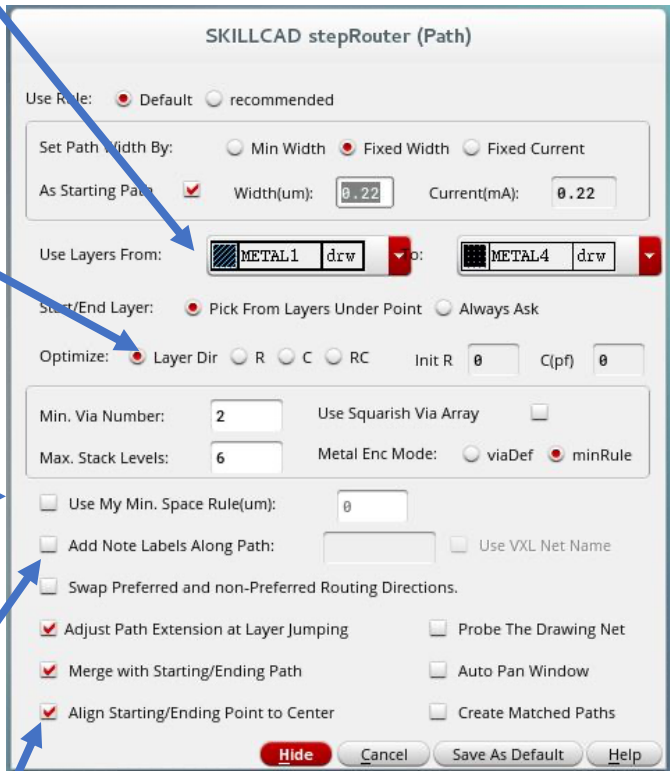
SKILLCAD stepRouter (Path)

Use Rule: Default recommended

Set Path Width By: Min Width Fixed Width Fixed Current

As Starting Path Width(um): 0.22 Current(mA): 0.22

Use Layers From: METAL1 drw To: METAL4 drw

Start/End Layer: Pick From Layers Under Point Always Ask

Optimize: Layer Dir R C RC Init R 0 C(pf) 0

Min. Via Number: 2 Use Squarish Via Array

Max. Stack Levels: 6 Metal Enc Mode: viaDef minRule

Use My Min. Space Rule(um): 0

Add Note Labels Along Path: Use VXL Net Name

Swap Preferred and non-Preferred Routing Directions.

Adjust Path Extension at Layer Jumping Probe The Drawing Net

Merge with Starting/Ending Path Auto Pan Window

Align Starting/Ending Point to Center Create Matched Paths

Hide Cancel Save As Default Help